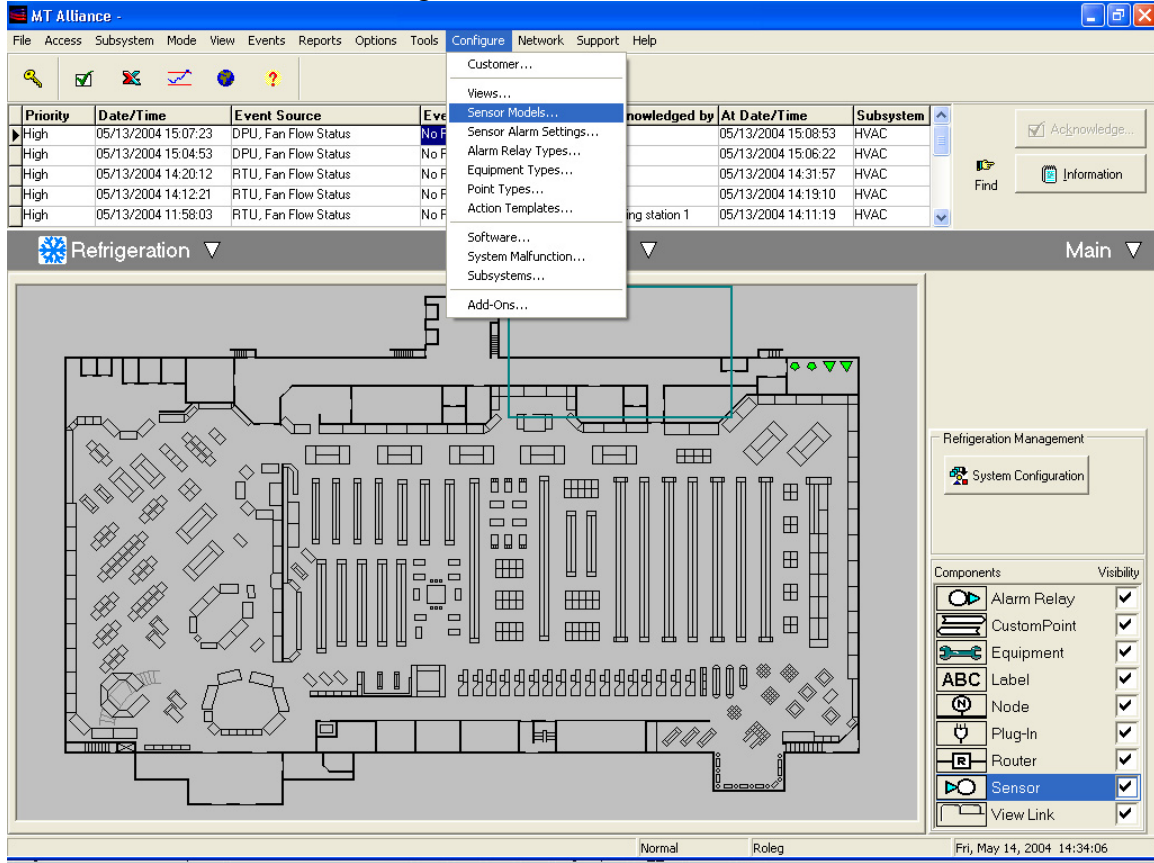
MT Alliance -

File Access Subsystem Mode View Events Reports Options Tools Configure Network Support Help

| Priority | Date/Time | Event Source | Eve | nowledged by | At Date/Time | Subsystem |
|---|---|---|---|---|---|---|
| High | 05/13/2004 15:07:23 | DPU, Fan Flow Status | No F | | 05/13/2004 15:08:53 | HVAC |
| High | 05/13/2004 15:04:53 | DPU, Fan Flow Status | No F | | 05/13/2004 15:06:22 | HVAC |
| High | 05/13/2004 14:20:12 | RTU, Fan Flow Status | No F | | 05/13/2004 14:31:57 | HVAC |
| High | 05/13/2004 14:12:21 | RTU, Fan Flow Status | No F | | 05/13/2004 14:19:10 | HVAC |
| High | 05/13/2004 11:58:03 | RTU, Fan Flow Status | No F | ing station 1 | 05/13/2004 14:11:19 | HVAC |

Customer...
Views...
Sensor Models...
Sensor Alarm Settings...
Alarm Relay Types...
Equipment Types...
Point Types...
Action Templates...
Software...
System Malfunction...
Subsystems...
Add-Ons...

Acknowledge...
Find
Information

Refrigeration

Main

Refrigeration Management
System Configuration

Components Visibility
Alarm Relay
CustomPoint
Equipment
ABC Label
Node
Plug-In
Router
Sensor
View Link

Normal Roleg Fri, May 14, 2004 14:34:06